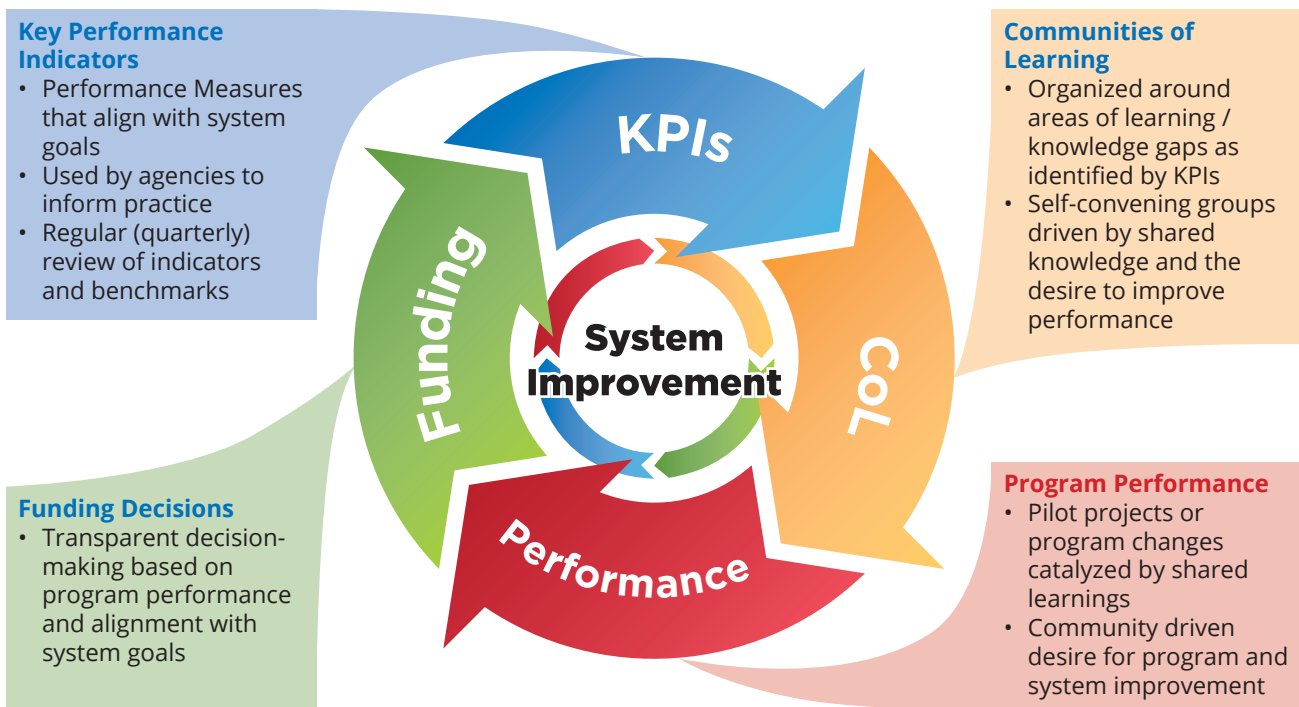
Key Performance Indicators
• Performance Measures that align with system goals
• Used by agencies to inform practice
• Regular (quarterly) review of indicators and benchmarks

Communities of Learning
• Organized around areas of learning / knowledge gaps as identified by KPIs
• Self-convening groups driven by shared knowledge and the desire to improve performance

KPIs

CoL

Performance

Funding

System Improvement

Funding Decisions
• Transparent decision-making based on program performance and alignment with system goals

Program Performance
• Pilot projects or program changes catalyzed by shared learnings
• Community driven desire for program and system improvement